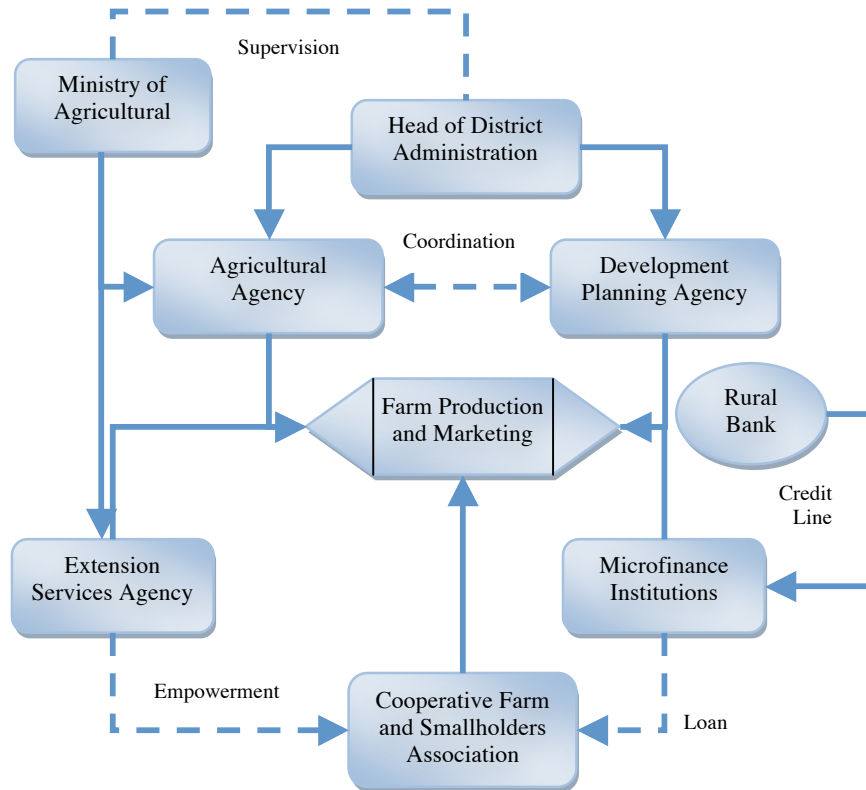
Supervision

Ministry of Agricultural

Head of District Administration

Coordination

Agricultural Agency

Development Planning Agency

Farm Production and Marketing

Rural Bank

Credit Line

Extension Services Agency

Microfinance Institutions

Empowerment

Cooperative Farm and Smallholders Association

Loan